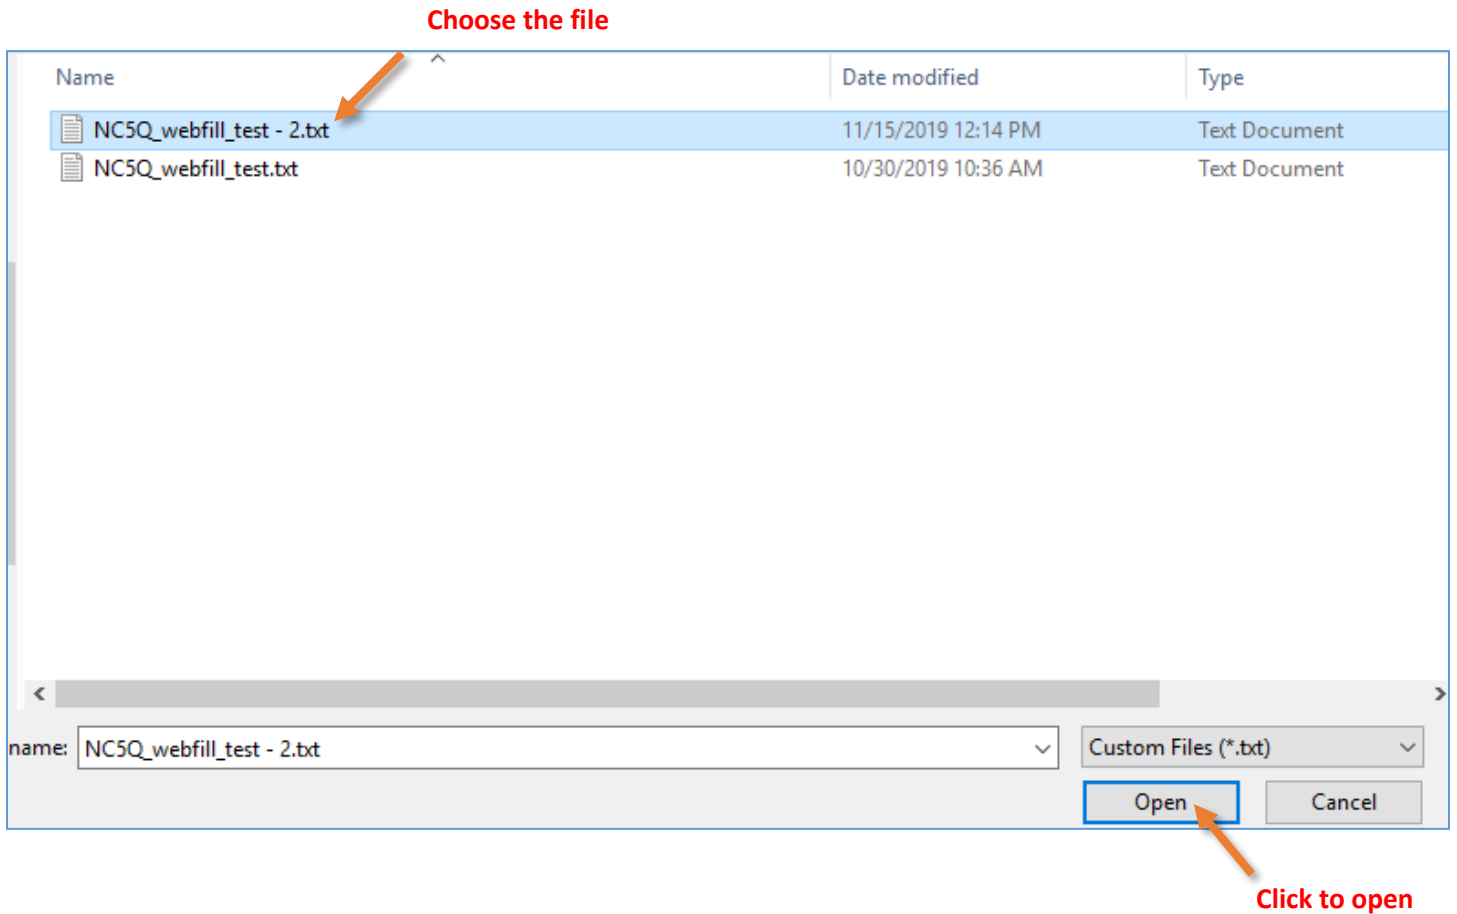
Choose the file

| Name | Date modified | Type |
|---|---|---|
| NC5Q_webfill_test - 2.txt | 11/15/2019 12:14 PM | Text Document |
| NC5Q_webfill_test.txt | 10/30/2019 10:36 AM | Text Document |

name: NC5Q_webfill_test - 2.txt

Custom Files (*.txt)

Open

Cancel

Click to open